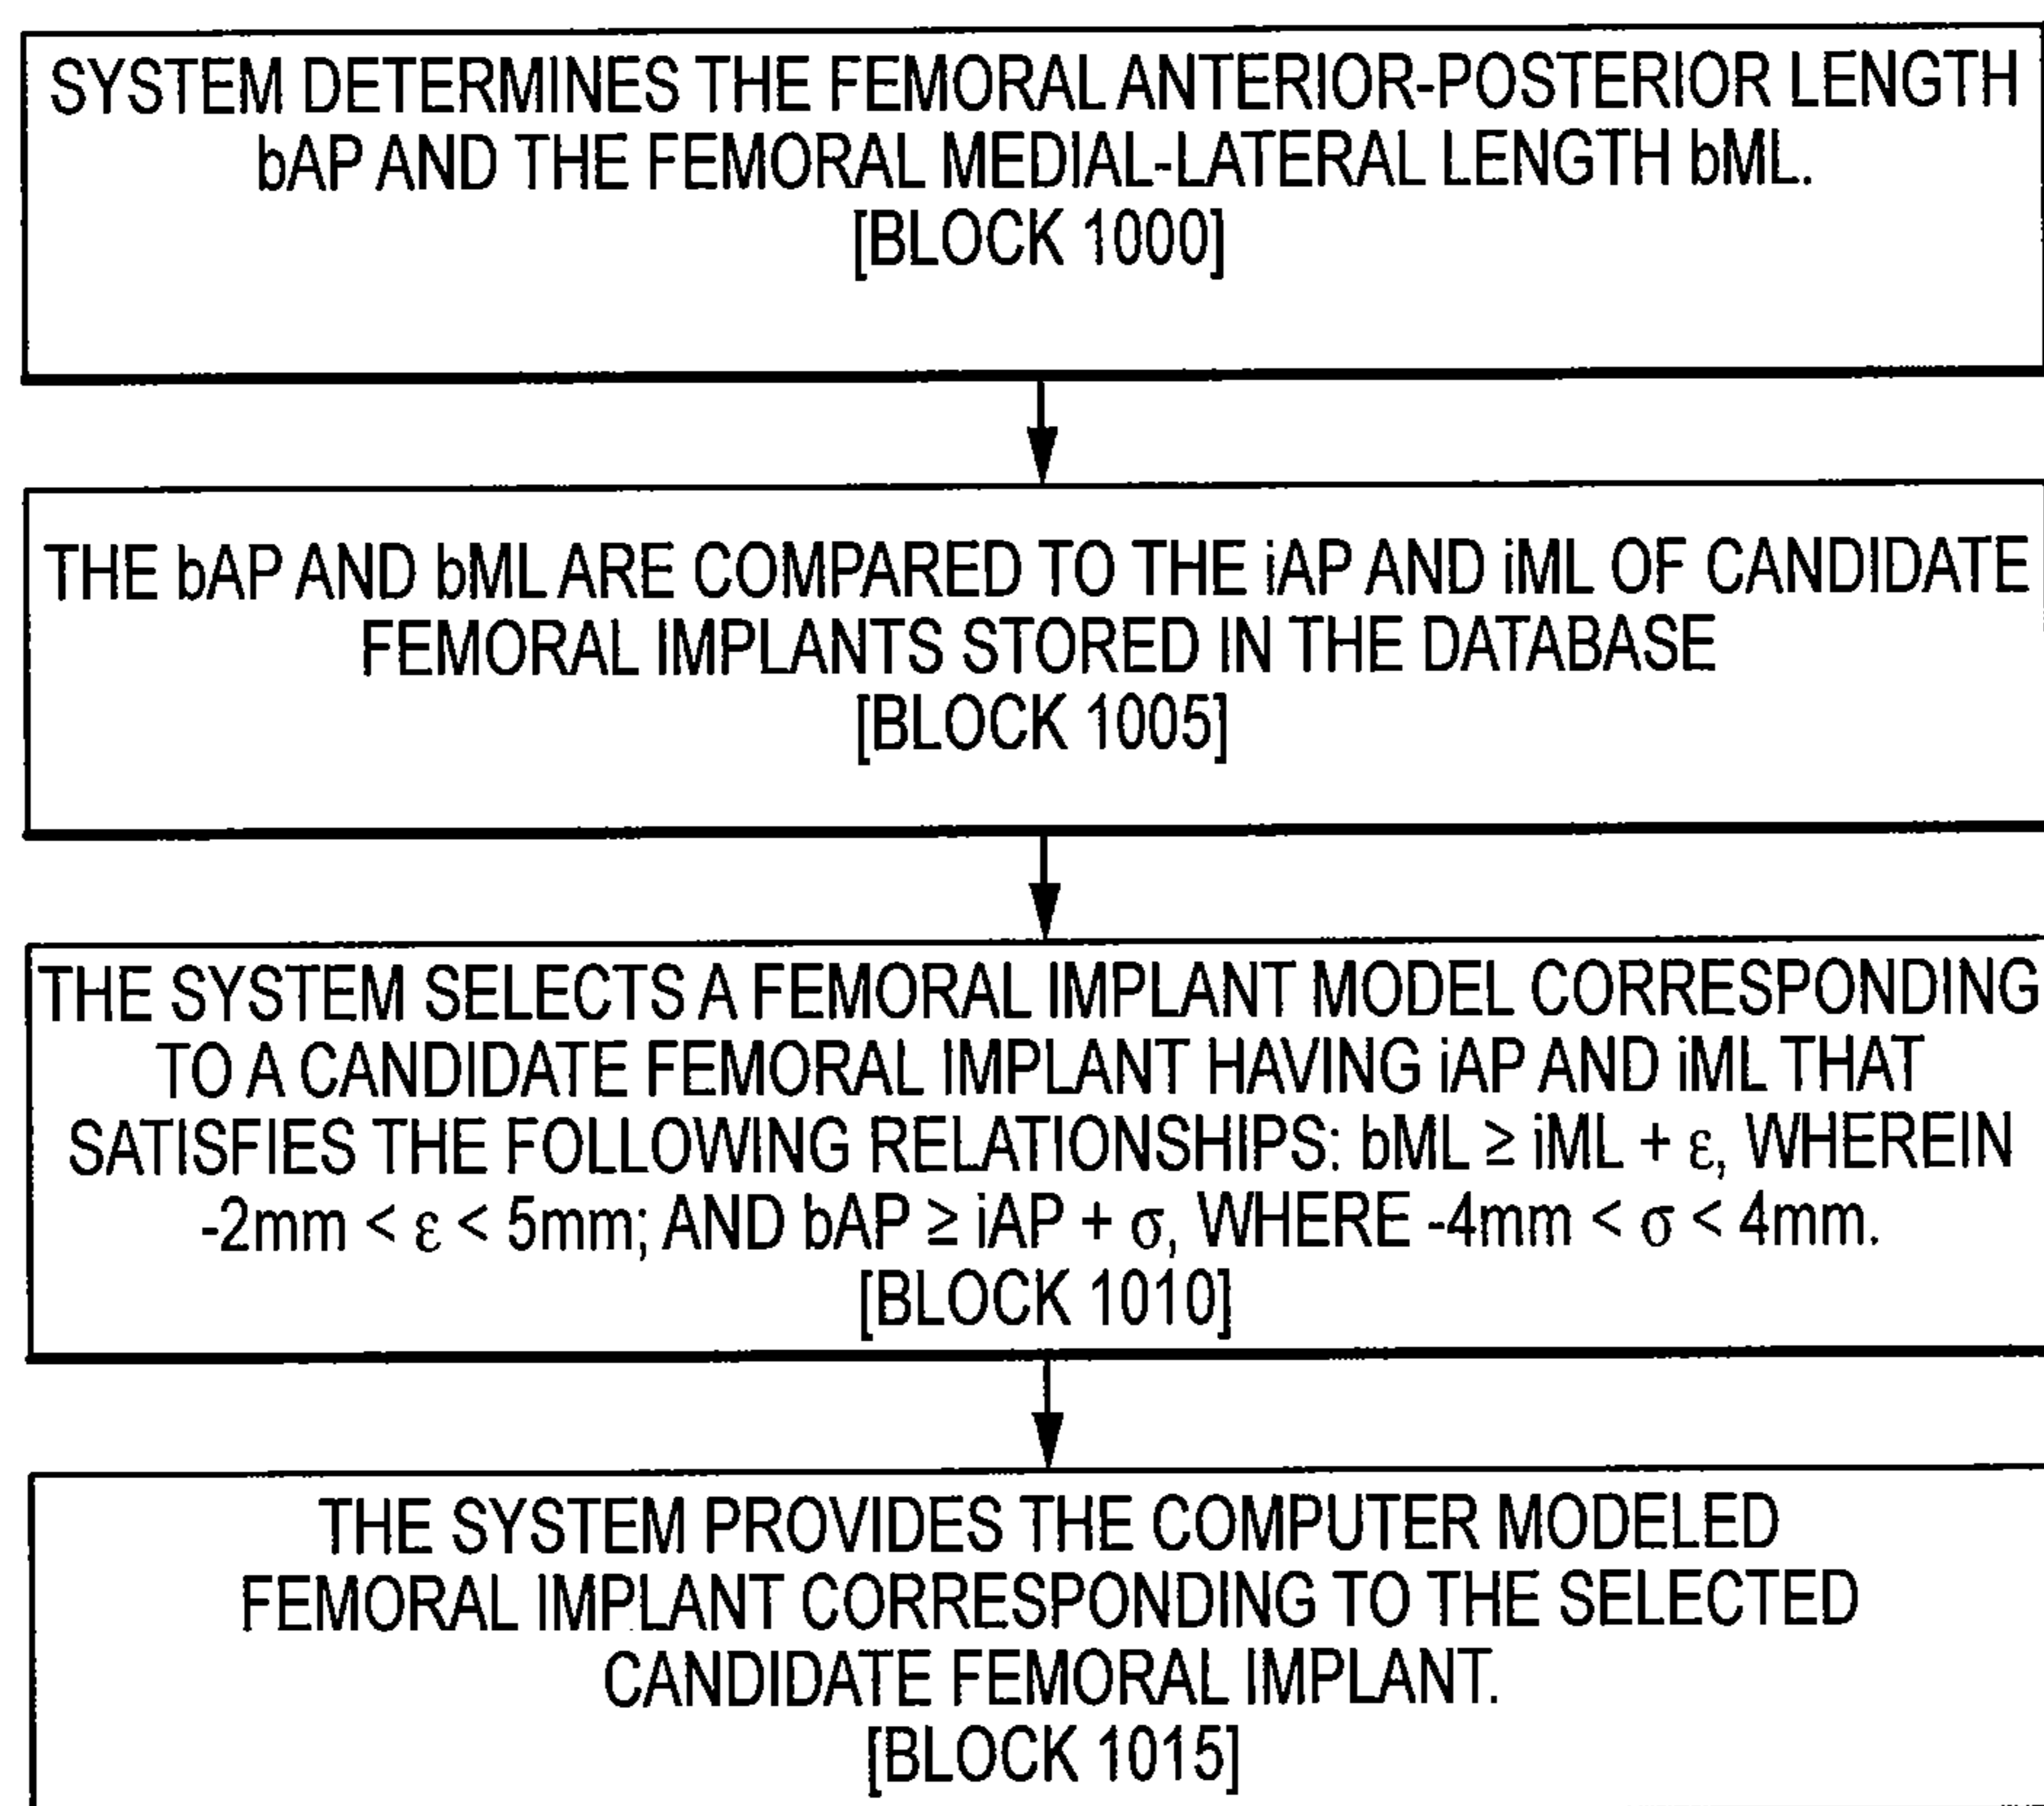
SYSTEM DETERMINES THE FEMORAL ANTERIOR-POSTERIOR LENGTH bAP AND THE FEMORAL MEDIAL-LATERAL LENGTH bML.
[BLOCK 1000]

THE bAP AND bML ARE COMPARED TO THE iAP AND iML OF CANDIDATE FEMORAL IMPLANTS STORED IN THE DATABASE
[BLOCK 1005]

THE SYSTEM SELECTS A FEMORAL IMPLANT MODEL CORRESPONDING TO A CANDIDATE FEMORAL IMPLANT HAVING iAP AND iML THAT SATISFIES THE FOLLOWING RELATIONSHIPS: $bML \geq iML + \varepsilon$, WHEREIN $-2mm < \varepsilon < 5mm$; AND $bAP \geq iAP + \sigma$, WHERE $-4mm < \sigma < 4mm$.
[BLOCK 1010]

THE SYSTEM PROVIDES THE COMPUTER MODELED FEMORAL IMPLANT CORRESPONDING TO THE SELECTED CANDIDATE FEMORAL IMPLANT.
[BLOCK 1015]